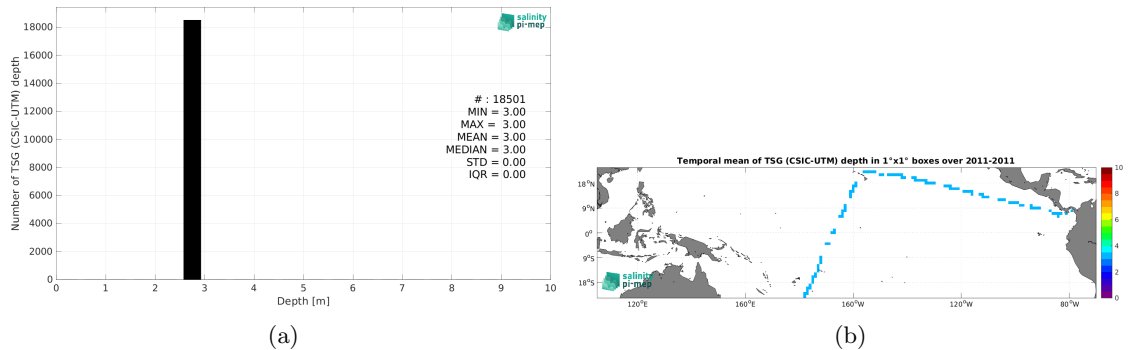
salinity pi-mep

Number of TSG (CSIC-UTM) depth

18000
16000
14000
12000
10000
8000
6000
4000
2000
0

0 1 2 3 4 5 6 7 8 9 10

Depth [m]

# : 18501
MIN = 3.00
MAX = 3.00
MEAN = 3.00
MEDIAN = 3.00
STD = 0.00
IQR = 0.00

(a)

Temporal mean of TSG (CSIC-UTM) depth in 1°x1° boxes over 2011-2011

18°N
9°N
0°
9°S
18°S

120°E 160°E 160°W 120°W 80°W

salinity pi-mep

10
8
6
4
2
0

(b)